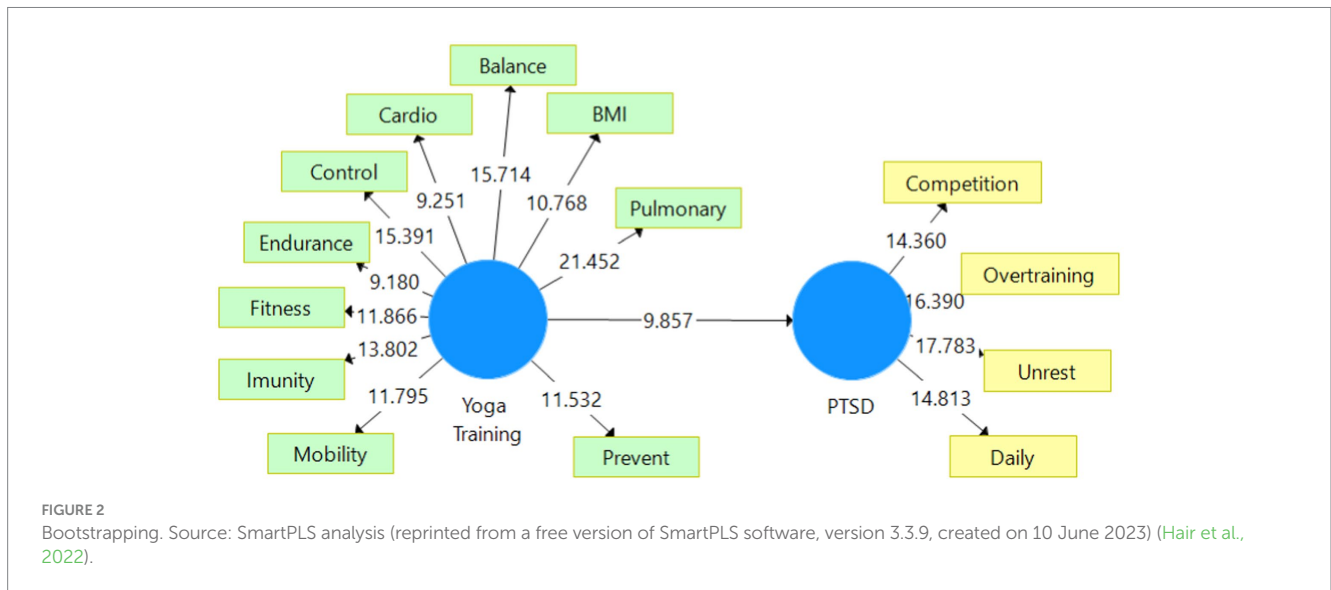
Balance

Cardio

BMI

Control

15.714

9.251

10.768

Pulmonary

15.391

Endurance

21.452

9.180

Fitness

11.866

9.857

13.802

Imunity

11.795

Yoga Training

11.532

Mobility

Prevent

Competition

14.360

Overtraining

16.390

17.783

Unrest

PTSD

14.813

Daily

FIGURE 2
Bootstrapping. Source: SmartPLS analysis (reprinted from a free version of SmartPLS software, version 3.3.9, created on 10 June 2023) (Hair et al., 2022).